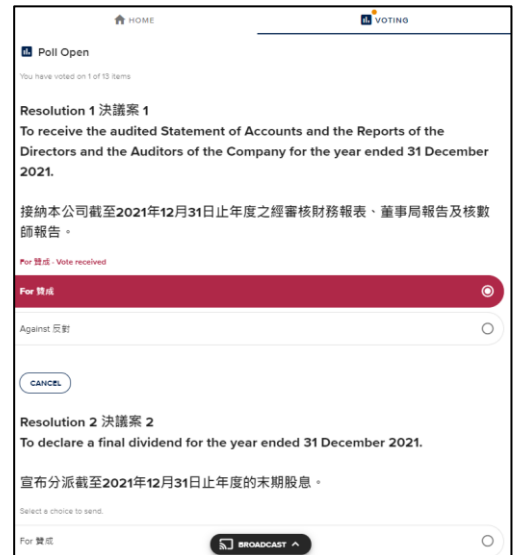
HOME

VOTING

Poll Open

You have voted on 1 of 13 items

Resolution 1 決議案 1
To receive the audited Statement of Accounts and the Reports of the Directors and the Auditors of the Company for the year ended 31 December 2021.

接納本公司截至2021年12月31日止年度之經審核財務報表、董事局報告及核數師報告。

For 贊成 - Vote received

For 贊成

Against 反對

CANCEL

Resolution 2 決議案 2
To declare a final dividend for the year ended 31 December 2021.

宣布分派截至2021年12月31日止年度的末期股息。

Select a choice to send.

For 贊成

BROADCAST